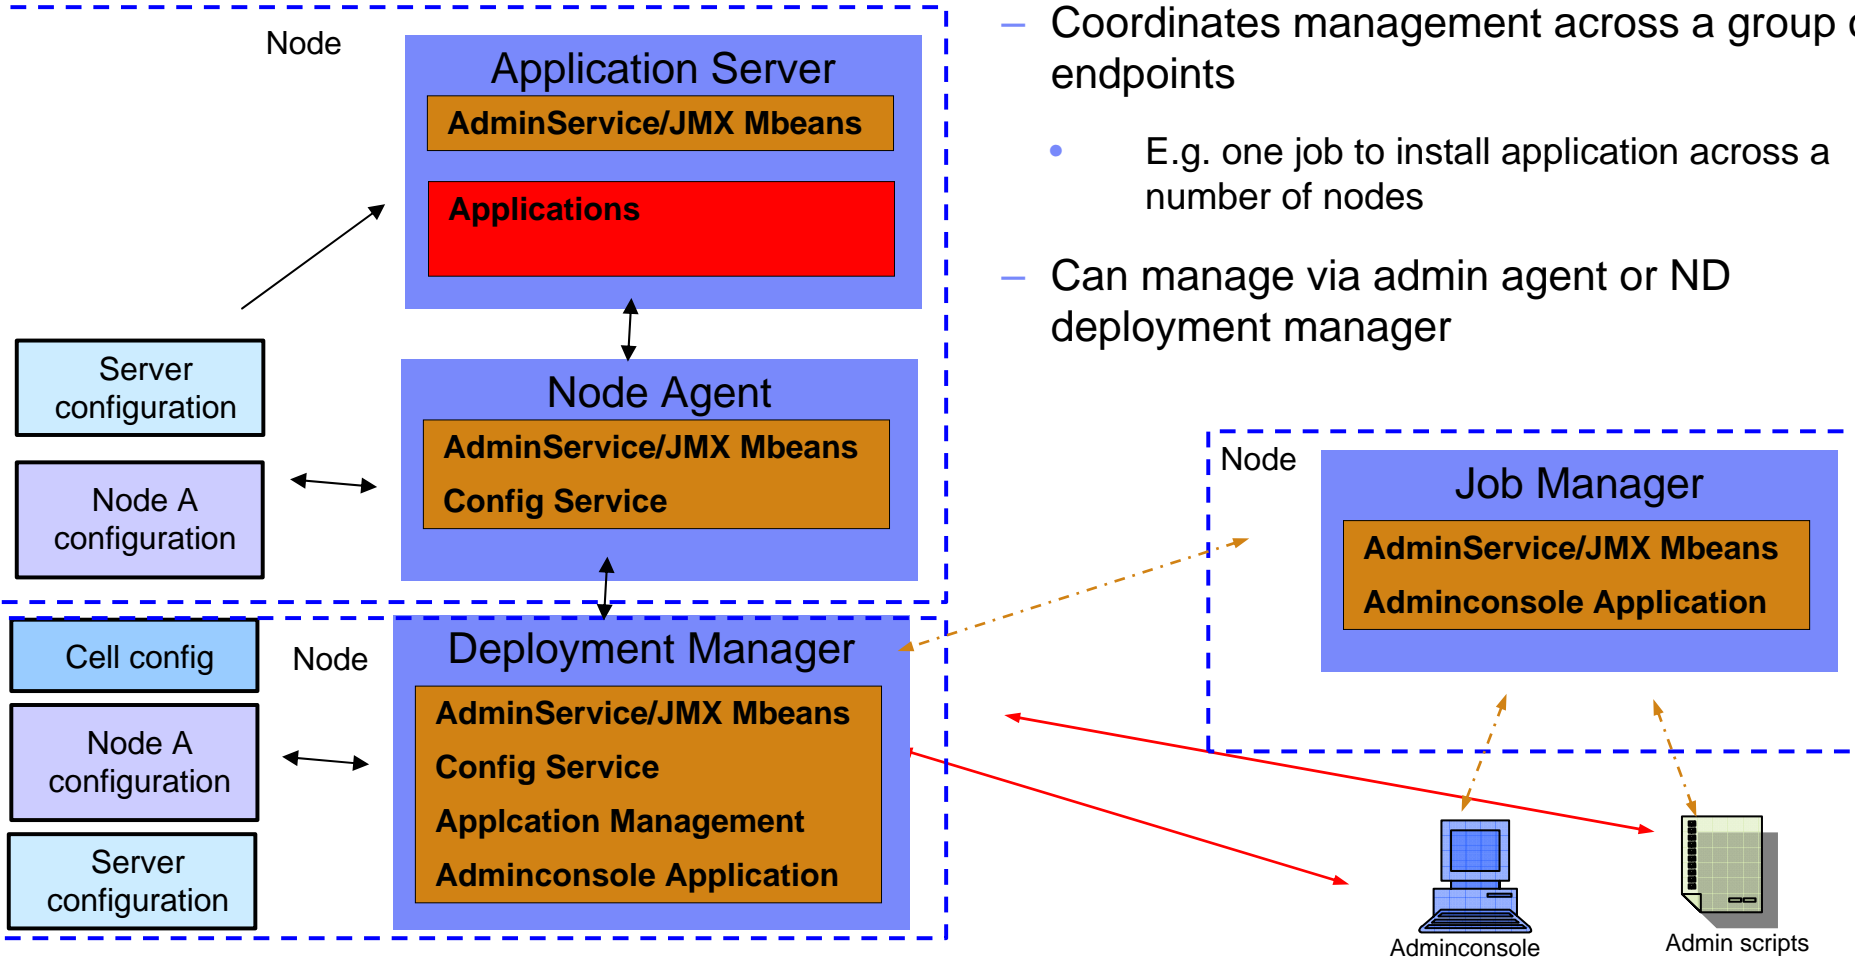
Node

Application Server

AdminService/JMX Mbeans

Applications

Server configuration

Node A configuration

Node Agent

AdminService/JMX Mbeans

Config Service

Cell config

Node A configuration

Server configuration

Node

Deployment Manager

AdminService/JMX Mbeans

Config Service

Applcation Management

Adminconsole Application

– Coordinates management across a group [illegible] endpoints

• E.g. one job to install application across a number of nodes

– Can manage via admin agent or ND deployment manager

Node

Job Manager

AdminService/JMX Mbeans

Adminconsole Application

Adminconsole

Admin scripts